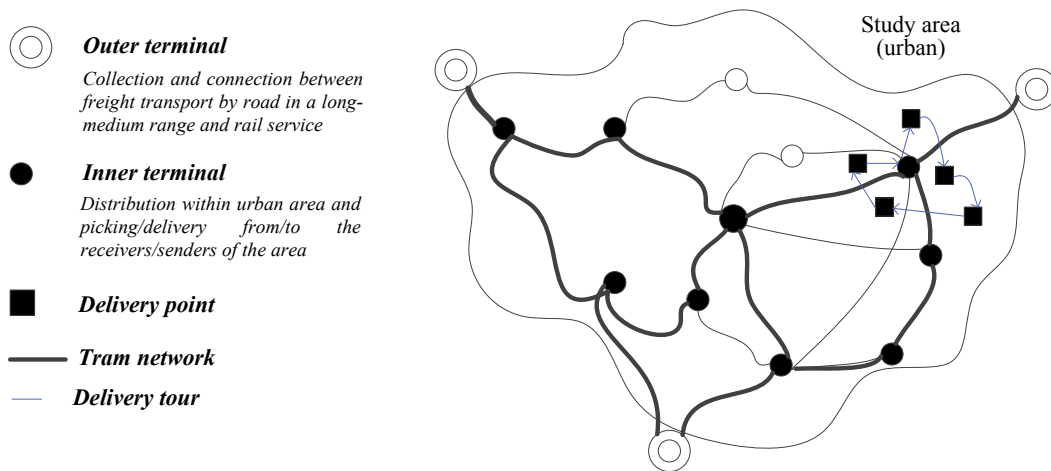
*Outer terminal*

*Collection and connection between freight transport by road in a long-medium range and rail service*

*Inner terminal*

*Distribution within urban area and picking/delivery from/to the receivers/senders of the area*

*Delivery point*

*Tram network*

*Delivery tour*

Study area (urban)